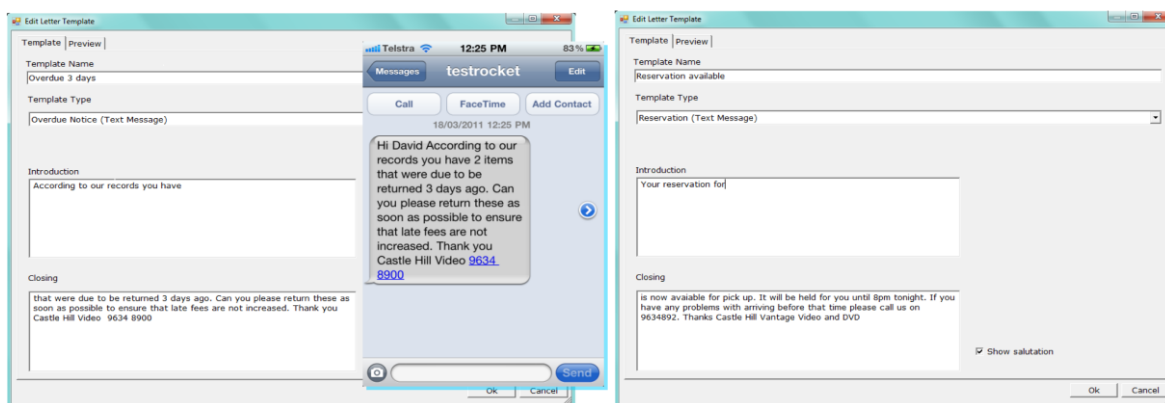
Edit Letter Template

Template | Preview

Template Name

Overdue 3 days

Template Type

Overdue Notice (Text Message)

Introduction

According to our records you have

Closing

that were due to be returned 3 days ago. Can you please return these as soon as possible to ensure that late fees are not increased. Thank you Castle Hill Video 9634 8900

Ok Cancel

Telstra 12:25 PM 83 %

Messages testrocket Edit

Call FaceTime Add Contact

18/03/2011 12:25 PM

Hi David According to our records you have 2 items that were due to be returned 3 days ago. Can you please return these as soon as possible to ensure that late fees are not increased. Thank you Castle Hill Video 9634 8900

Send

Edit Letter Template

Template | Preview

Template Name

Reservation available

Template Type

Reservation (Text Message)

Introduction

Your reservation for

Closing

is now avaiable for pick up. It will be held for you until 8pm tonight. If you have any problems with arriving before that time please call us on 9634892. Thanks Castle Hill Vantage Video and DVD

Show salutation

Ok Cancel